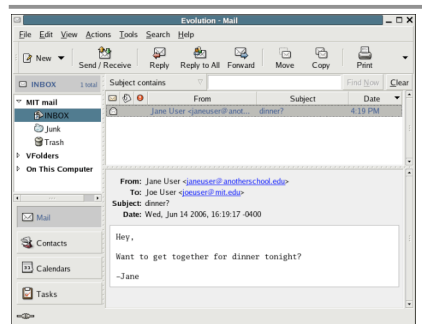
Evolution - Mail

File Edit View Actions Tools Search Help

New Send / Receive Reply Reply to All Forward Move Copy Print

INBOX 1 total

Subject contains

Find Now Clear

MIT mail
INBOX
Junk
Trash
VFolders
On This Computer

| | | | From | Subject | Date |
|---|---|---|---|---|---|
| | | | Jane User <janeuser@anot... | dinner? | 4:19 PM |

From: Jane User <janeuser@anotherschool.edu>
To: Joe User <joeuser@mit.edu>
Subject: dinner?
Date: Wed, Jun 14 2006, 16:19:17 -0400

Hey,

Want to get together for dinner tonight?

~Jane

Mail

Contacts

Calendars

Tasks